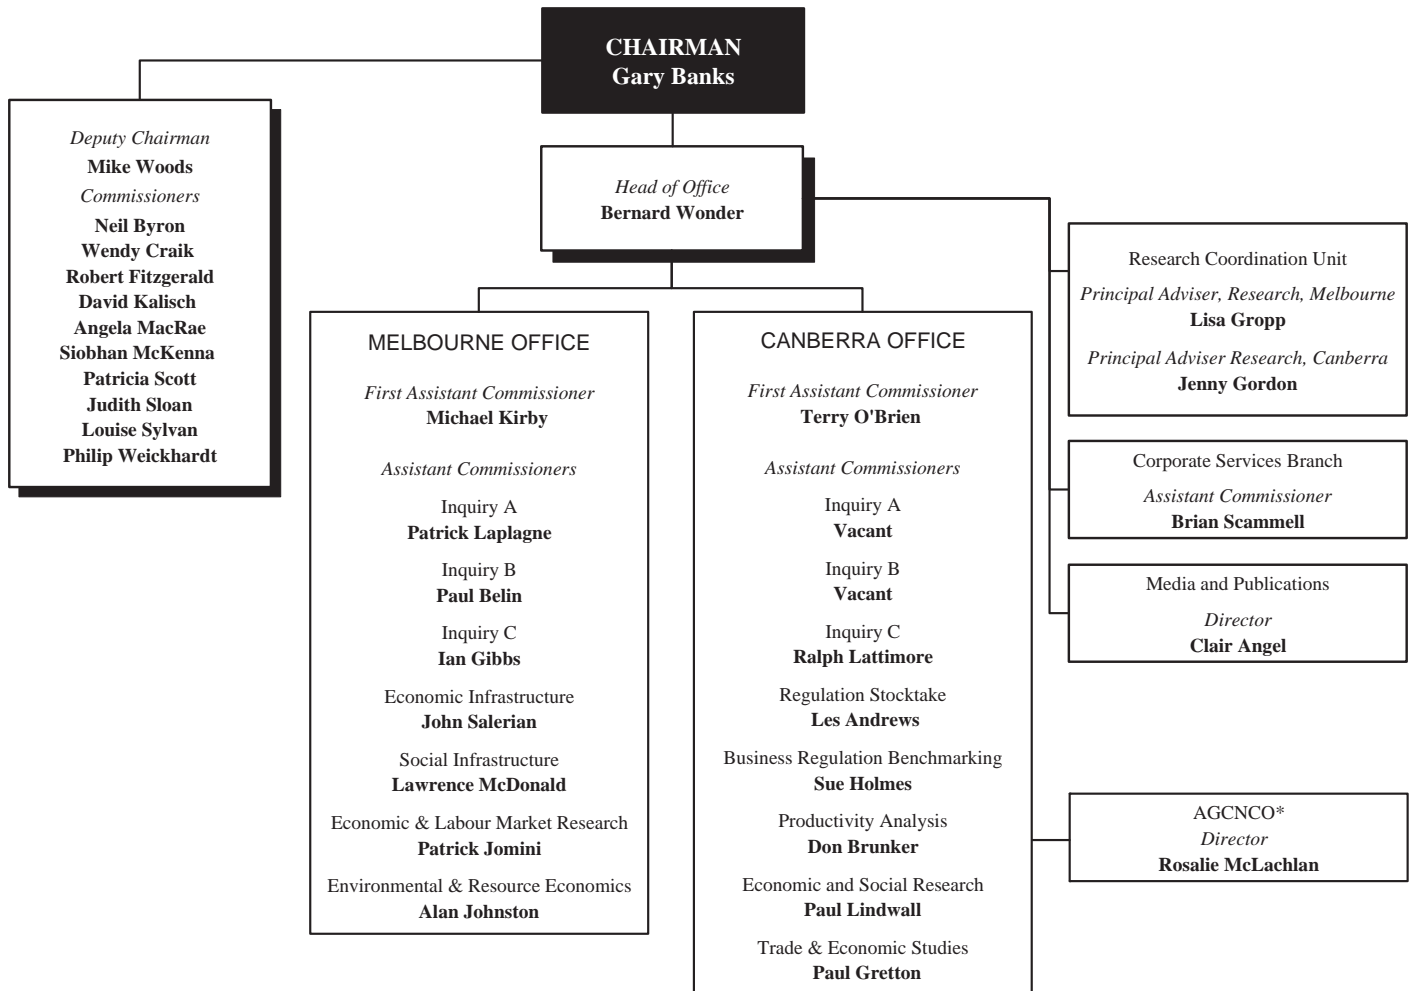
CHAIRMAN
Gary Banks

Deputy Chairman
Mike Woods
Commissioners
Neil Byron
Wendy Craik
Robert Fitzgerald
David Kalisch
Angela MacRae
Siobhan McKenna
Patricia Scott
Judith Sloan
Louise Sylvan
Philip Weickhardt

Head of Office
Bernard Wonder

MELBOURNE OFFICE

First Assistant Commissioner
Michael Kirby

Assistant Commissioners

Inquiry A
Patrick Laplagne

Inquiry B
Paul Belin

Inquiry C
Ian Gibbs

Economic Infrastructure
John Salerian

Social Infrastructure
Lawrence McDonald

Economic & Labour Market Research
Patrick Jomini

Environmental & Resource Economics
Alan Johnston

CANBERRA OFFICE

First Assistant Commissioner
Terry O'Brien

Assistant Commissioners

Inquiry A
Vacant

Inquiry B
Vacant

Inquiry C
Ralph Lattimore

Regulation Stocktake
Les Andrews

Business Regulation Benchmarking
Sue Holmes

Productivity Analysis
Don Brunker

Economic and Social Research
Paul Lindwall

Trade & Economic Studies
Paul Gretton

Research Coordination Unit
Principal Adviser, Research, Melbourne
Lisa Gropp
Principal Adviser Research, Canberra
Jenny Gordon

Corporate Services Branch
Assistant Commissioner
Brian Scammell

Media and Publications
Director
Clair Angel

AGCNCO*
Director
Rosalie McLachlan